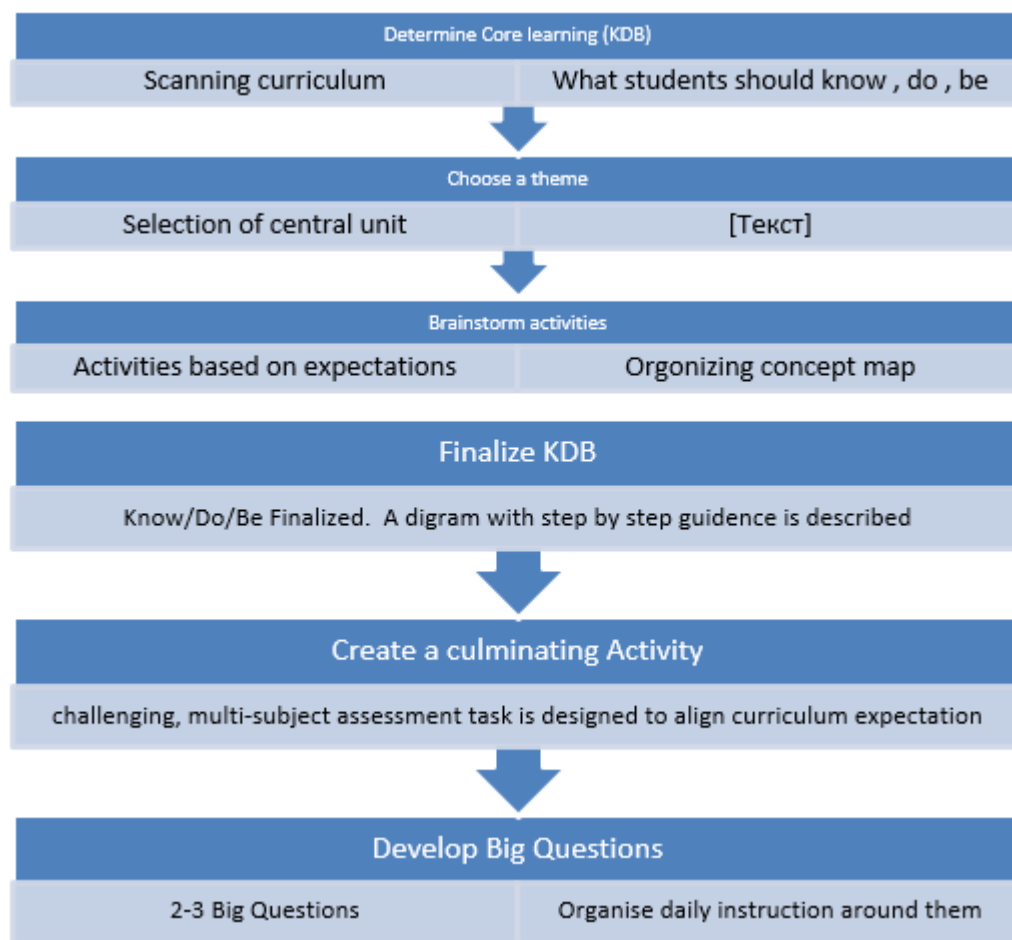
Determine Core learning (KDB)

Scanning curriculum

What students should know , do , be

Choose a theme

Selection of central unit

[Текст]

Brainstorm activities

Activities based on expectations

Orgonizing concept map

Finalize KDB

Know/Do/Be Finalized. A digram with step by step guidence is described

Create a culminating Activity

challenging, multi-subject assessment task is designed to align curriculum expectation

Develop Big Questions

2-3 Big Questions

Organise daily instruction around them